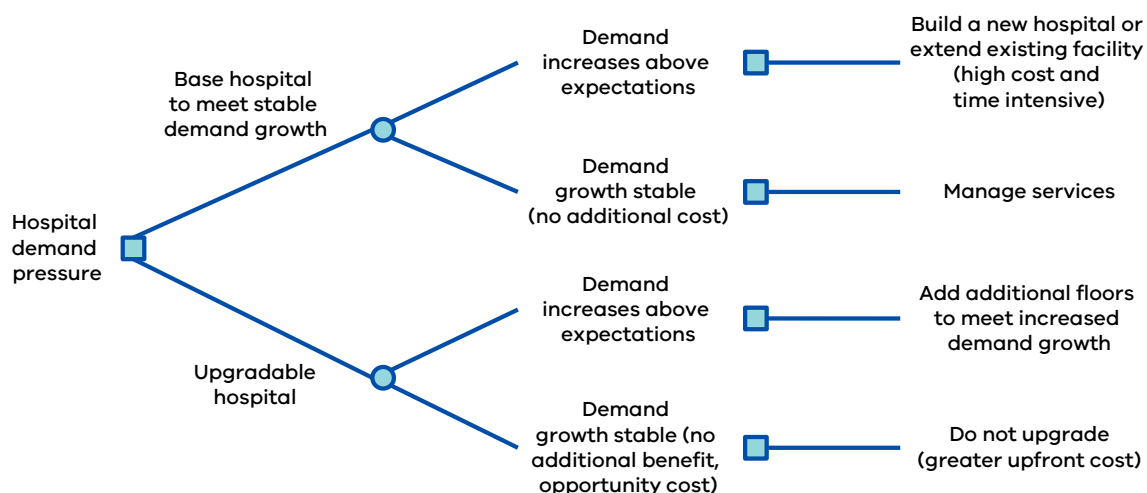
Hospital demand pressure

Base hospital to meet stable demand growth

Upgradable hospital

Demand increases above expectations

Build a new hospital or extend existing facility (high cost and time intensive)

Demand growth stable (no additional cost)

Manage services

Demand increases above expectations

Add additional floors to meet increased demand growth

Demand growth stable (no additional benefit, opportunity cost)

Do not upgrade (greater upfront cost)